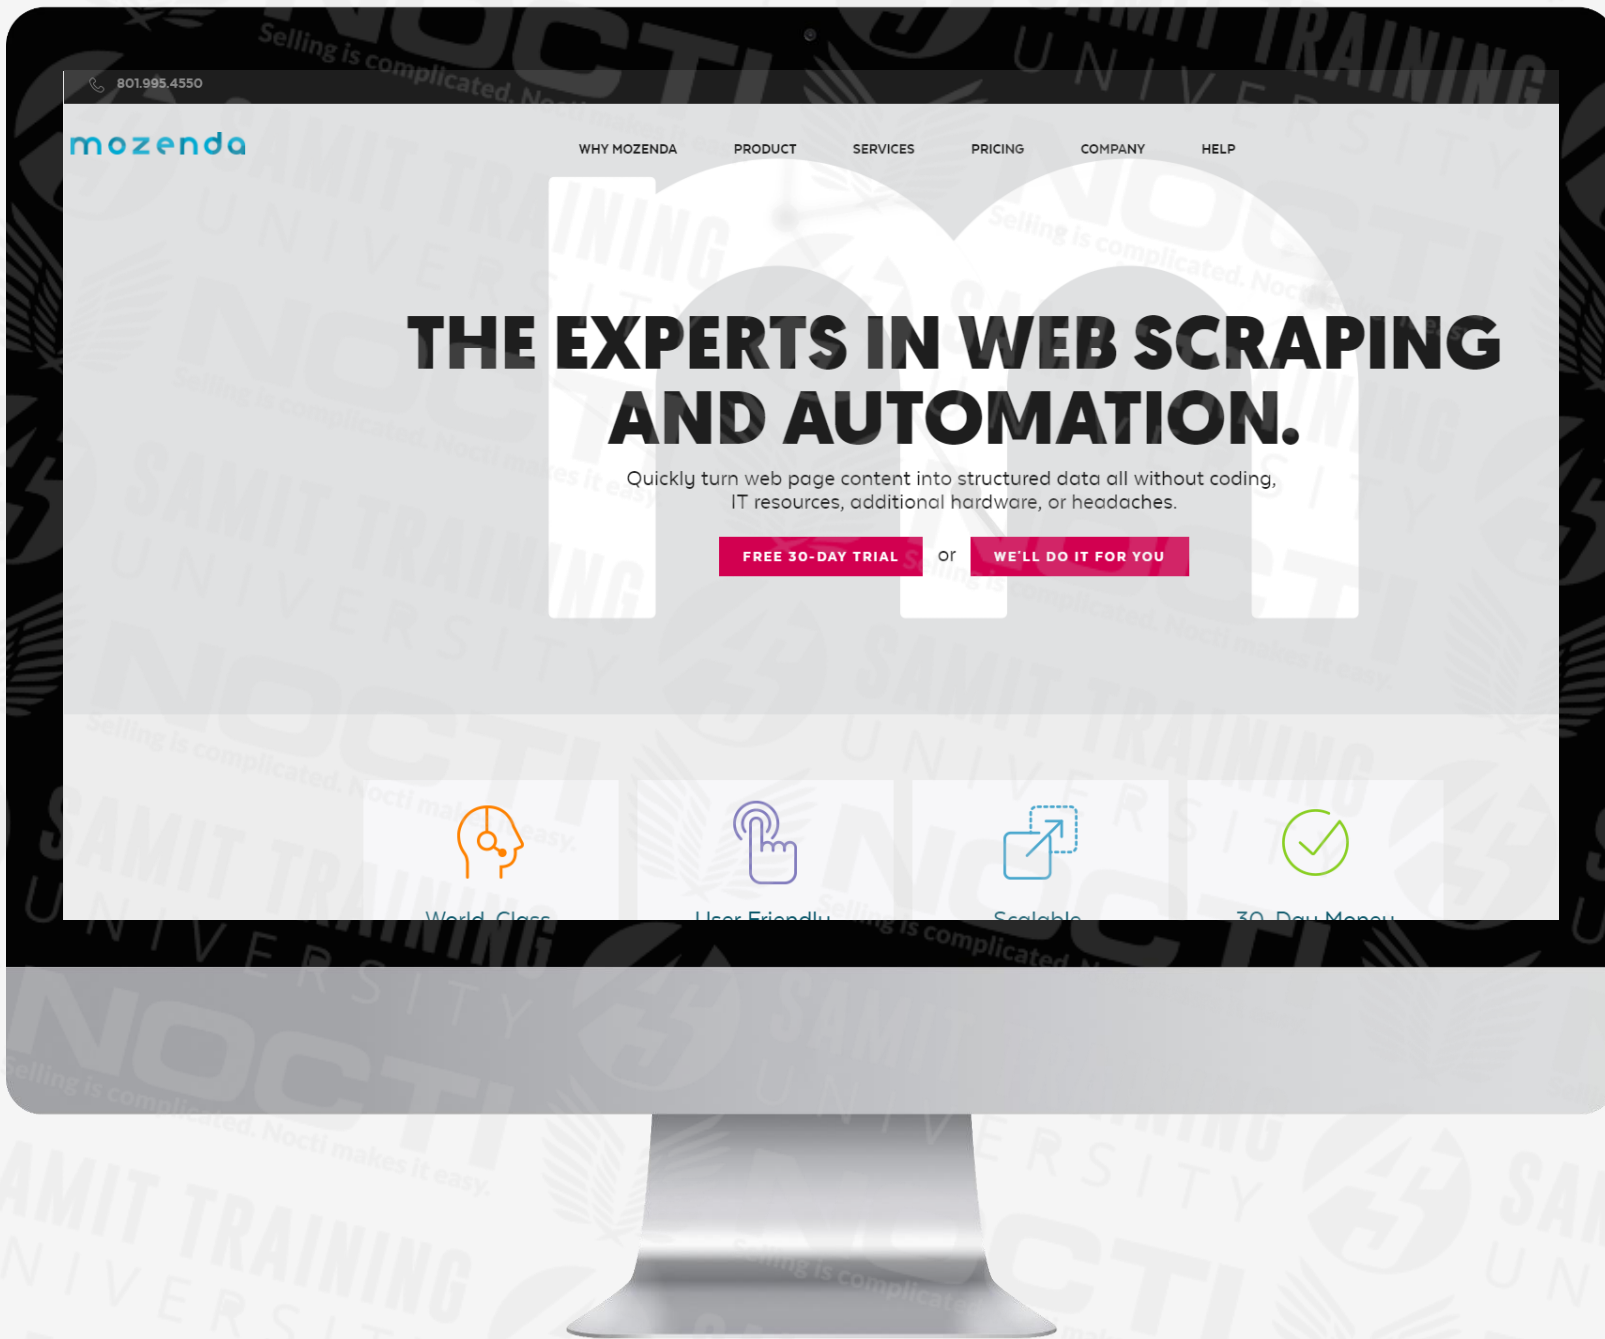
801.995.4550

mozenda

WHY MOZENDA PRODUCT SERVICES PRICING COMPANY HELP

THE EXPERTS IN WEB SCRAPING AND AUTOMATION.

Quickly turn web page content into structured data all without coding, IT resources, additional hardware, or headaches.

FREE 30-DAY TRIAL or WE'LL DO IT FOR YOU

World-Class

User Friendly

Scalable

30-Day Money

Selling is complicated. Nocti makes it easy.

SAMIT TRAINING UNIVERSITY

NOCTI